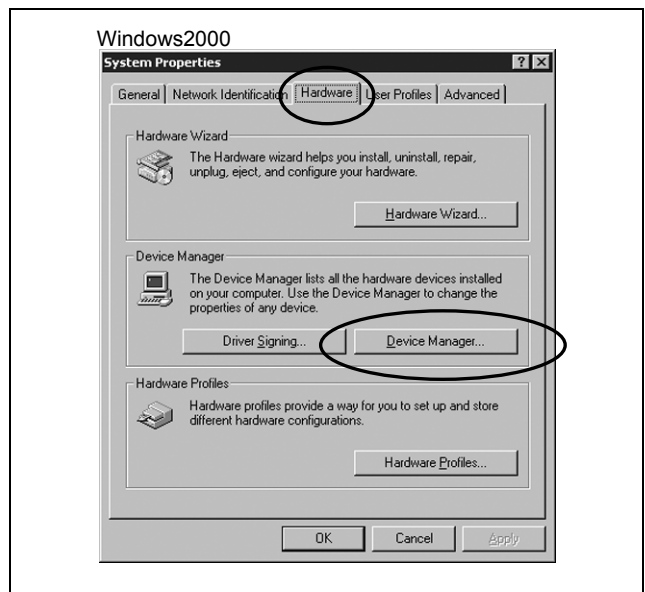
Windows2000

System Properties

? X

General | Network Identification | Hardware | User Profiles | Advanced

Hardware Wizard

The Hardware wizard helps you install, uninstall, repair, unplug, eject, and configure your hardware.

Hardware Wizard...

Device Manager

The Device Manager lists all the hardware devices installed on your computer. Use the Device Manager to change the properties of any device.

Driver Signing...

Device Manager...

Hardware Profiles

Hardware profiles provide a way for you to set up and store different hardware configurations.

Hardware Profiles...

OK

Cancel

Apply